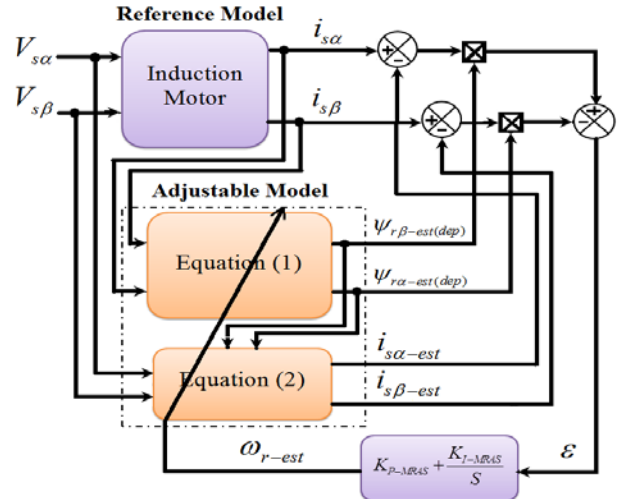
Reference Model

$V_{s\alpha}$

$V_{s\beta}$

Induction Motor

$i_{s\alpha}$

$i_{s\beta}$

+

-

+

-

-

+

Adjustable Model

Equation (1)

$\psi_{r\beta-est(dep)}$

$\psi_{r\alpha-est(dep)}$

Equation (2)

$i_{s\alpha-est}$

$i_{s\beta-est}$

$\omega_{r-est}$

$K_{P-MRAS}+\frac{K_{I-MRAS}}{S}$

$\varepsilon$